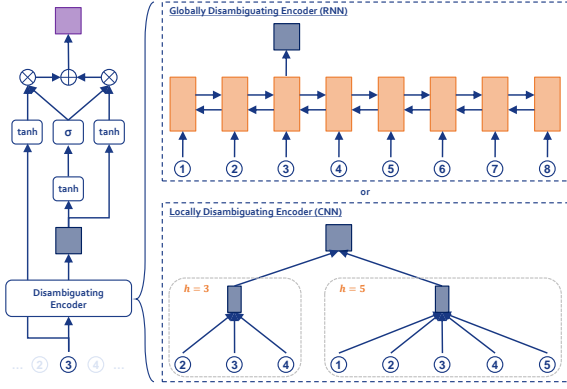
$\otimes$ $\oplus$ $\otimes$

tanh σ tanh

tanh

Disambiguating Encoder

... 2 3 4 ...

Globally Disambiguating Encoder (RNN)

1 2 3 4 5 6 7 8

or

Locally Disambiguating Encoder (CNN)

$h = 3$

2 3 4

$h = 5$

1 2 3 4 5